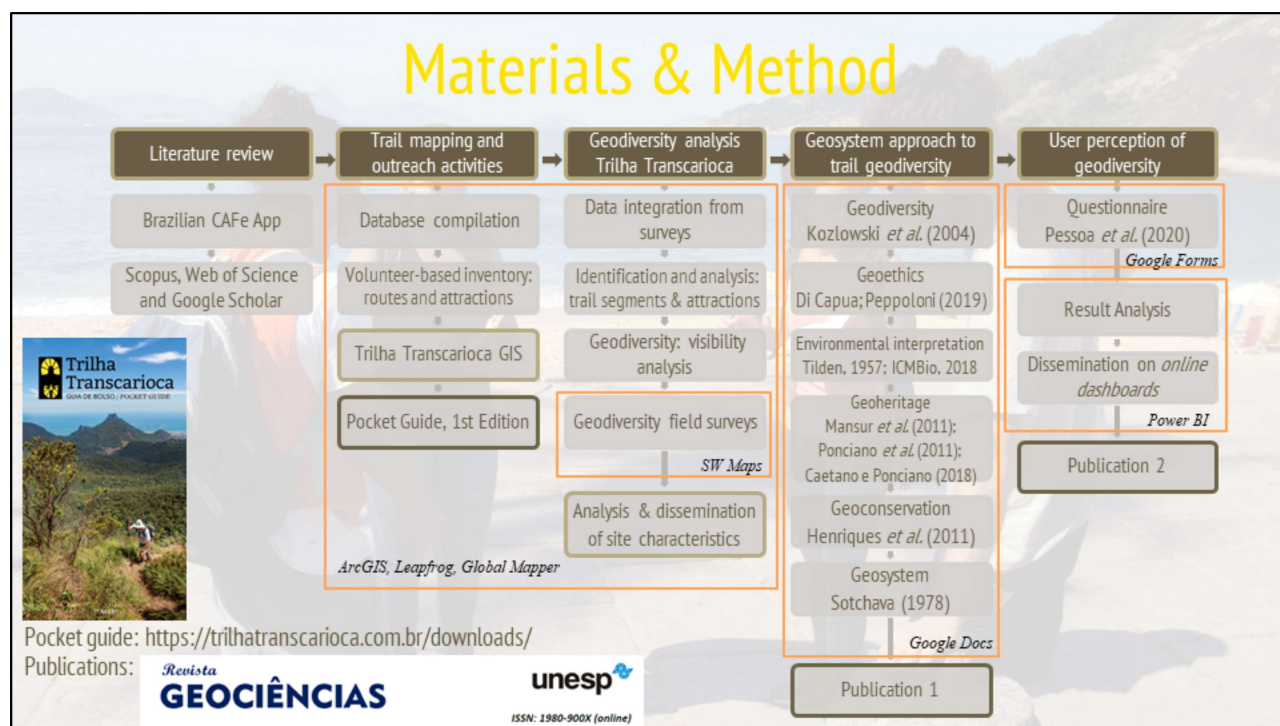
Materials & Method

Literature review

Brazilian CAFe App

Scopus, Web of Science and Google Scholar

Trail mapping and outreach activities

Database compilation

Volunteer-based inventory: routes and attractions

Trilha Transcarioca GIS

Pocket Guide, 1st Edition

ArcGIS, Leapfrog, Global Mapper

Geodiversity analysis Trilha Transcarioca

Data integration from surveys

Identification and analysis: trail segments & attractions

Geodiversity: visibility analysis

Geodiversity field surveys

SW Maps

Analysis & dissemination of site characteristics

Geosystem approach to trail geodiversity

Geodiversity Kozlowski *et al.* (2004)

Geoethics Di Capua; Peppoloni (2019)

Environmental interpretation Tilden, 1957; ICMBio, 2018

Geoheritage Mansur *et al.* (2011); Ponciano *et al.* (2011); Caetano e Ponciano (2018)

Geoconservation Henriques *et al.* (2011)

Geosystem Sotchava (1978)

Google Docs

Publication 1

User perception of geodiversity

Questionnaire Pessoa *et al.* (2020)

Google Forms

Result Analysis

Dissemination on *online dashboards*

Power BI

Publication 2

Trilha Transcarioca
GUIA DE BOLSO | POCKET GUIDE

Pocket guide: https://trilhatranscarioca.com.br/downloads/
Publications:

Revista
GEOCIÊNCIAS

unesp
ISSN: 1980-900X (online)